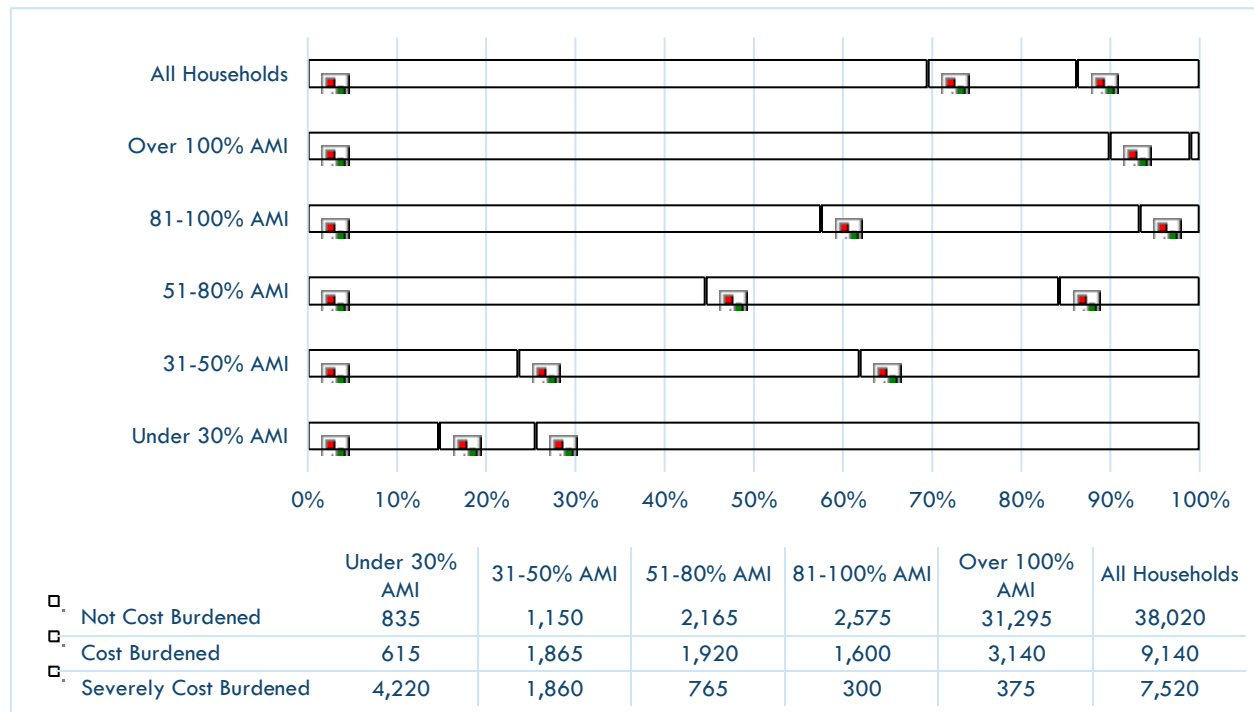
All Households
Over 100% AMI
81-100% AMI
51-80% AMI
31-50% AMI
Under 30% AMI

0% 10% 20% 30% 40% 50% 60% 70% 80% 90% 100%

| | Under 30% AMI | 31-50% AMI | 51-80% AMI | 81-100% AMI | Over 100% AMI | All Households |
|---|---|---|---|---|---|---|
| Not Cost Burdened | 835 | 1,150 | 2,165 | 2,575 | 31,295 | 38,020 |
| Cost Burdened | 615 | 1,865 | 1,920 | 1,600 | 3,140 | 9,140 |
| Severely Cost Burdened | 4,220 | 1,860 | 765 | 300 | 375 | 7,520 |